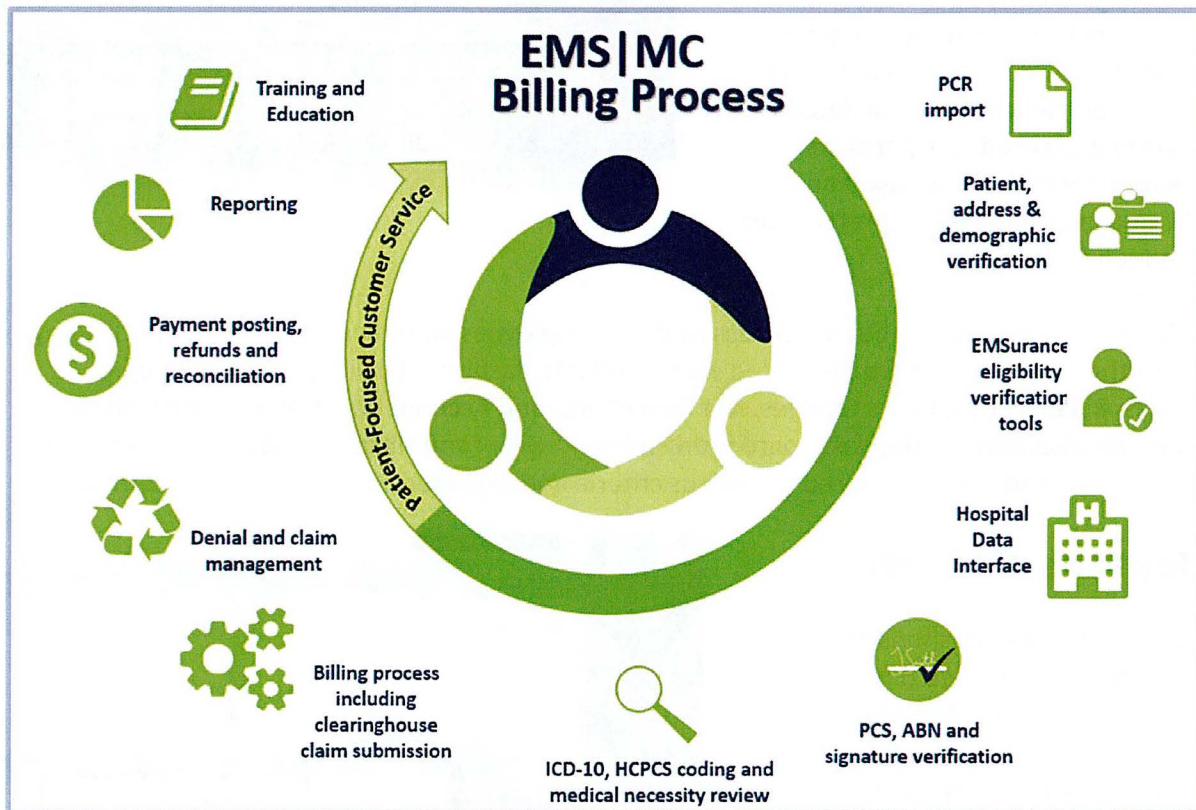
EMS|MC
Billing Process

Training and Education

Reporting

Payment posting, refunds and reconciliation

Denial and claim management

Billing process including clearinghouse claim submission

ICD-10, HCPCS coding and medical necessity review

PCS, ABN and signature verification

Hospital Data Interface

EMSurance eligibility verification tools

Patient, address & demographic verification

PCR import

Patient-Focused Customer Service